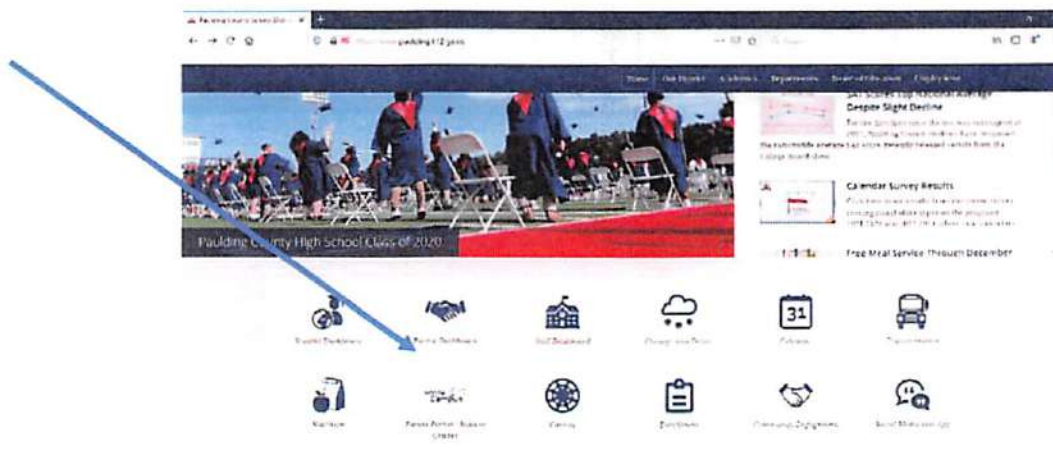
paulding.k12.ga.us

Home Our District Academics Departments Board of Education Employment

SAT Scores Top National Average Despite Slight Decline

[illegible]

Calendar Survey Results

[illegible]

Free Meal Service Through December

Paulding County High School Class of 2020

31

Student Dashboard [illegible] Staff Dashboard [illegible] Calendar Transportation

Nutrition Parent Portal - Resource Center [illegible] Enrollment Community Engagement Social Media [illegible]